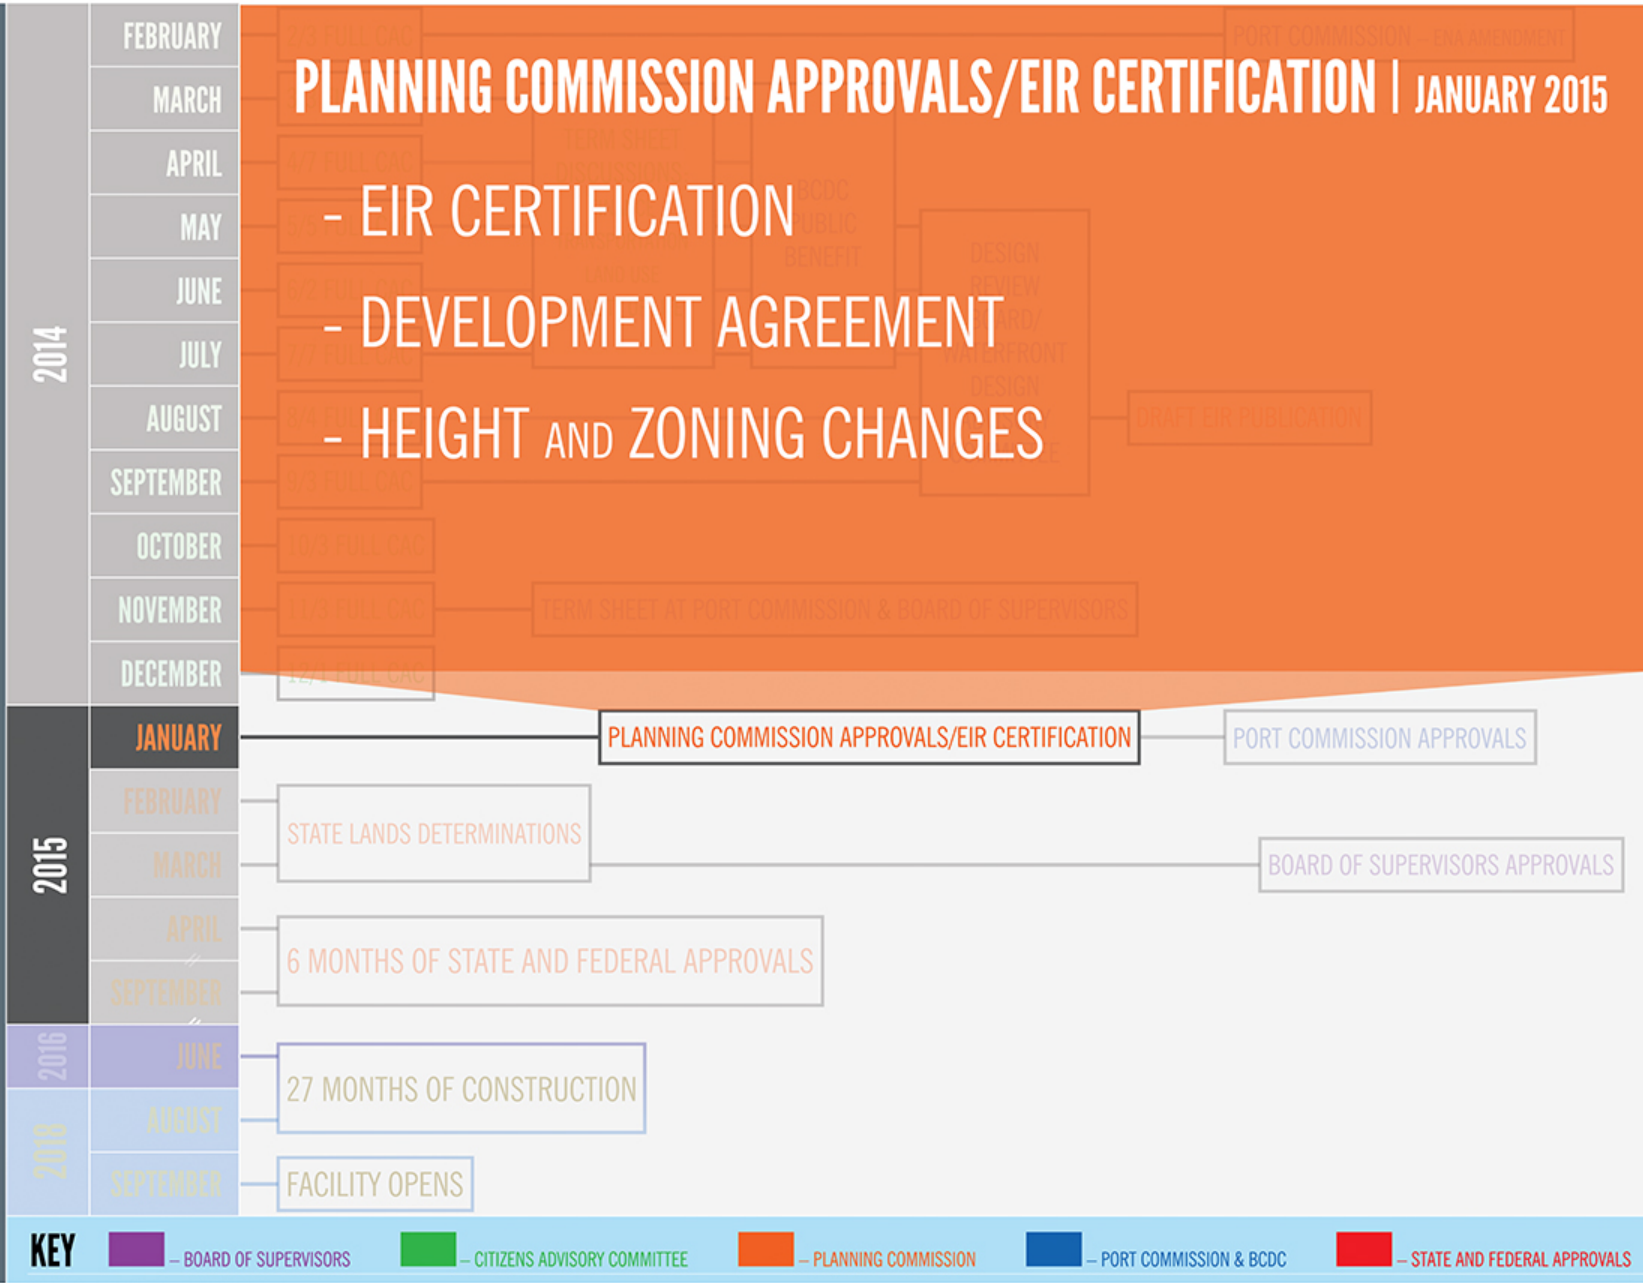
PLANNING COMMISSION APPROVALS/EIR CERTIFICATION | JANUARY 2015

- EIR CERTIFICATION

- DEVELOPMENT AGREEMENT

- HEIGHT AND ZONING CHANGES

2014

FEBRUARY
MARCH
APRIL
MAY
JUNE
JULY
AUGUST
SEPTEMBER
OCTOBER
NOVEMBER
DECEMBER

PORT COMMISSION – ENA AMENDMENT

BCDC PUBLIC BENEFIT

DRAFT EIR PUBLICATION

10/3 FULL CAC

11/3 FULL CAC

TERM SHEET AT PORT COMMISSION & BOARD OF SUPERVISORS

12/1 FULL CAC

2015

JANUARY

PLANNING COMMISSION APPROVALS/EIR CERTIFICATION

PORT COMMISSION APPROVALS

FEBRUARY
MARCH
APRIL
SEPTEMBER

STATE LANDS DETERMINATIONS

BOARD OF SUPERVISORS APPROVALS

6 MONTHS OF STATE AND FEDERAL APPROVALS

2016

JUNE

27 MONTHS OF CONSTRUCTION

2018

AUGUST
SEPTEMBER

FACILITY OPENS

KEY – BOARD OF SUPERVISORS – CITIZENS ADVISORY COMMITTEE – PLANNING COMMISSION – PORT COMMISSION & BCDC – STATE AND FEDERAL APPROVALS